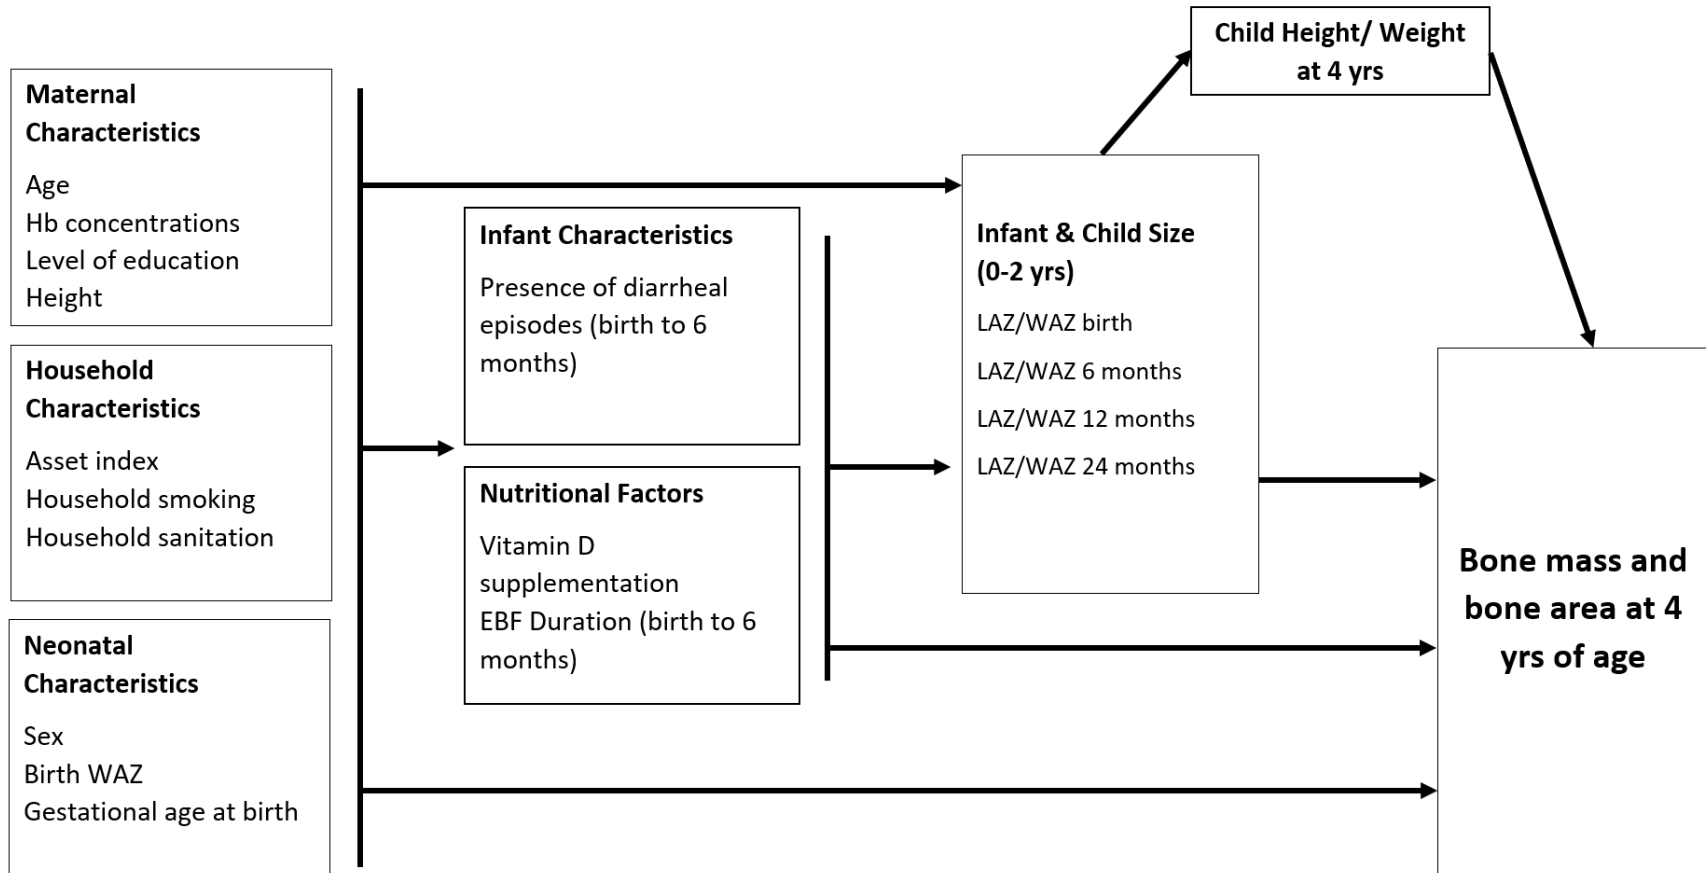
Maternal Characteristics

Age
Hb concentrations
Level of education
Height

Household Characteristics

Asset index
Household smoking
Household sanitation

Neonatal Characteristics

Sex
Birth WAZ
Gestational age at birth

Infant Characteristics

Presence of diarrheal episodes (birth to 6 months)

Nutritional Factors

Vitamin D supplementation
EBF Duration (birth to 6 months)

Child Height/ Weight at 4 yrs

Infant & Child Size (0-2 yrs)

LAZ/WAZ birth
LAZ/WAZ 6 months
LAZ/WAZ 12 months
LAZ/WAZ 24 months

Bone mass and bone area at 4 yrs of age